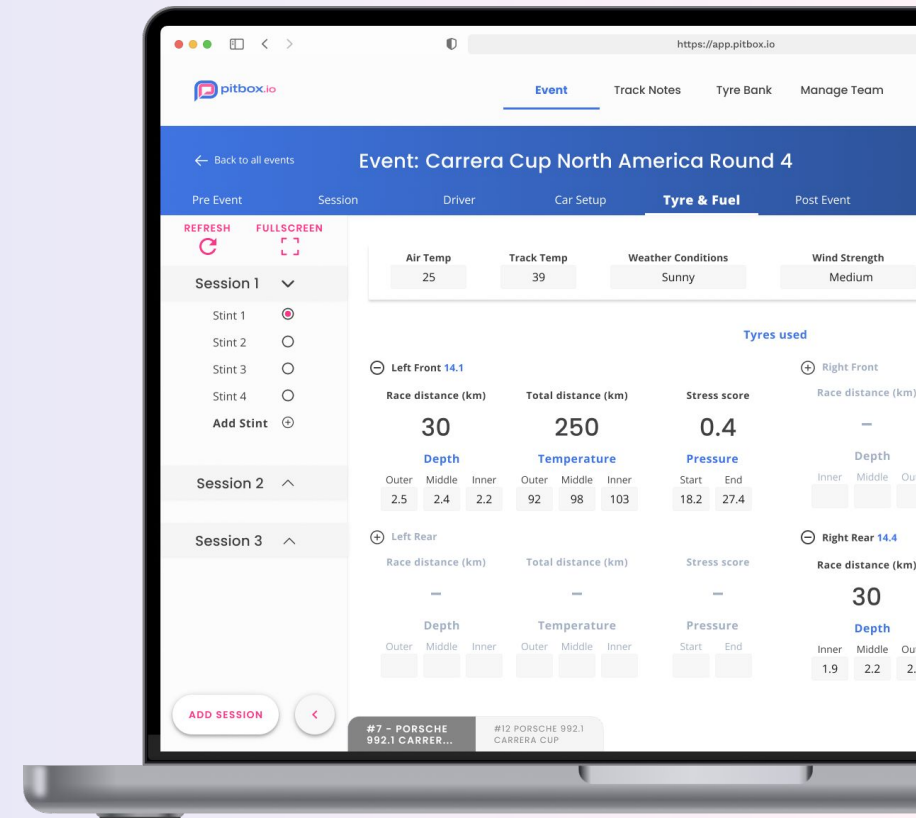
https://app.pitbox.io

pitbox.io

Event Track Notes Tyre Bank Manage Team

← Back to all events

Event: Carrera Cup North America Round 4

Pre Event Session Driver Car Setup Tyre & Fuel Post Event

REFRESH FULLSCREEN

Session 1

Stint 1
Stint 2
Stint 3
Stint 4
Add Stint

Session 2

Session 3

ADD SESSION

| Air Temp | Track Temp | Weather Conditions | Wind Strength |
|---|---|---|---|
| 25 | 39 | Sunny | Medium |

Tyres used

Left Front 14.1

Race distance (km) Total distance (km) Stress score

30 250 0.4

Depth Temperature Pressure

Outer Middle Inner Outer Middle Inner Start End

2.5 2.4 2.2 92 98 103 18.2 27.4

Left Rear

Race distance (km) Total distance (km) Stress score

– – –

Depth Temperature Pressure

Outer Middle Inner Outer Middle Inner Start End

Right Front

Race distance (km)

–

Depth

Inner Middle Ou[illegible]

Right Rear 14.4

Race distance (km)

30

Depth

Inner Middle Ou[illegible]

1.9 2.2 2.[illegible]

#7 - PORSCHE 992.1 CARRER...

#12 PORSCHE 992.1 CARRERA CUP